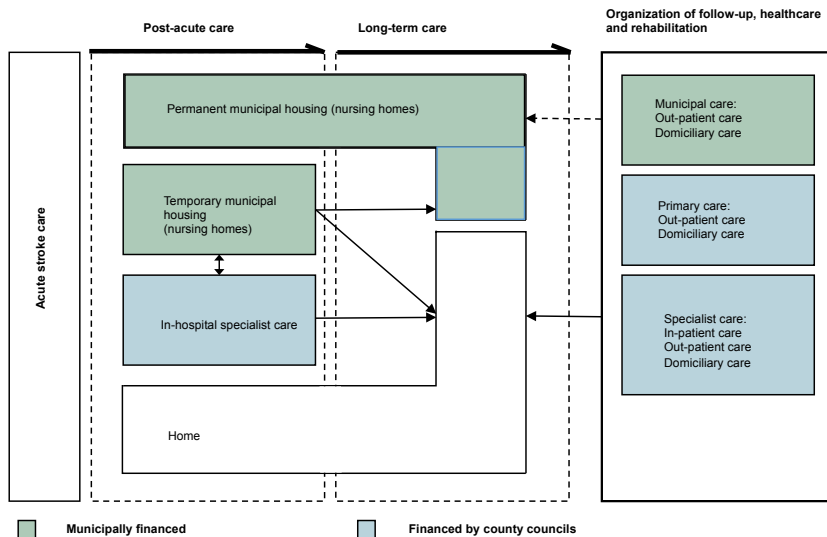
Post-acute care

Long-term care

Organization of follow-up, healthcare and rehabilitation

Acute stroke care

Permanent municipal housing (nursing homes)

Temporary municipal housing (nursing homes)

In-hospital specialist care

Home

Municipal care:
Out-patient care
Domiciliary care

Primary care:
Out-patient care
Domiciliary care

Specialist care:
In-patient care
Out-patient care
Domiciliary care

Municipally financed

Financed by county councils